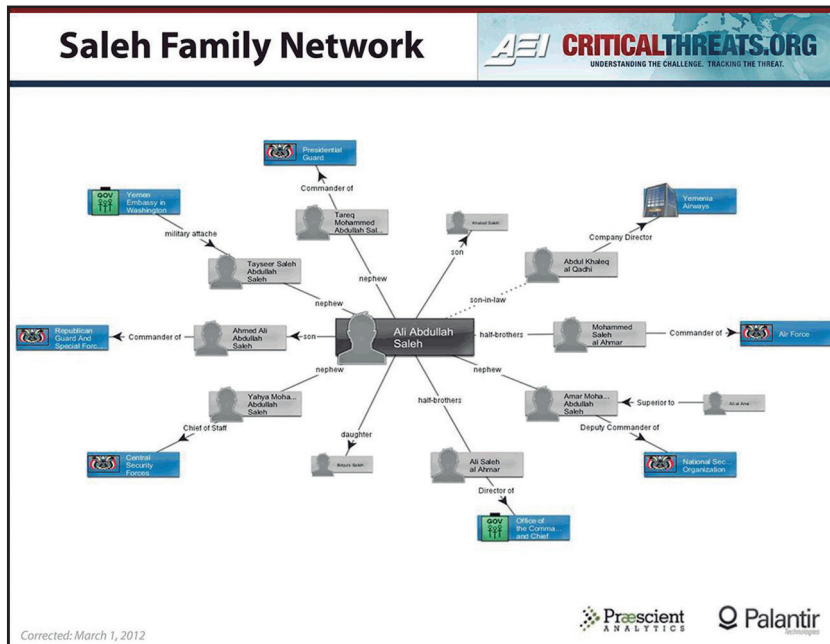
Saleh Family Network

AEI CRITICALTHREATS.ORG
UNDERSTANDING THE CHALLENGE. TRACKING THE THREAT.

Presidential Guard

Commander of

Tareq Mohammed Abdullah Sal...

Yemen Embassy in Washington

military attache

Tayseer Saleh Abdullah Saleh

nephew

Khaled Saleh

son

Yemenia Airways

Company Director

Abdul Khaleq al Qadhi

son-in-law

nephew

Republican Guard And Special Forc...

Commander of

Ahmed Ali Abdullah Saleh

son

Ali Abdullah Saleh

half-brothers

Mohammed Saleh al Ahmar

Commander of

Air Force

nephew

nephew

Yahya Moha... Abdullah Saleh

half-brothers

Amar Moha... Abdullah Saleh

Superior to

Ali al Ans

Chief of Staff

daughter

Deputy Commander of

Central Security Forces

Bilqis Saleh

Ali Saleh al Ahmar

National Sec... Organization

Director of

Office of the Comma... and Chief

Corrected: March 1, 2012

Praescient ANALYTICS

Palantir Technologies